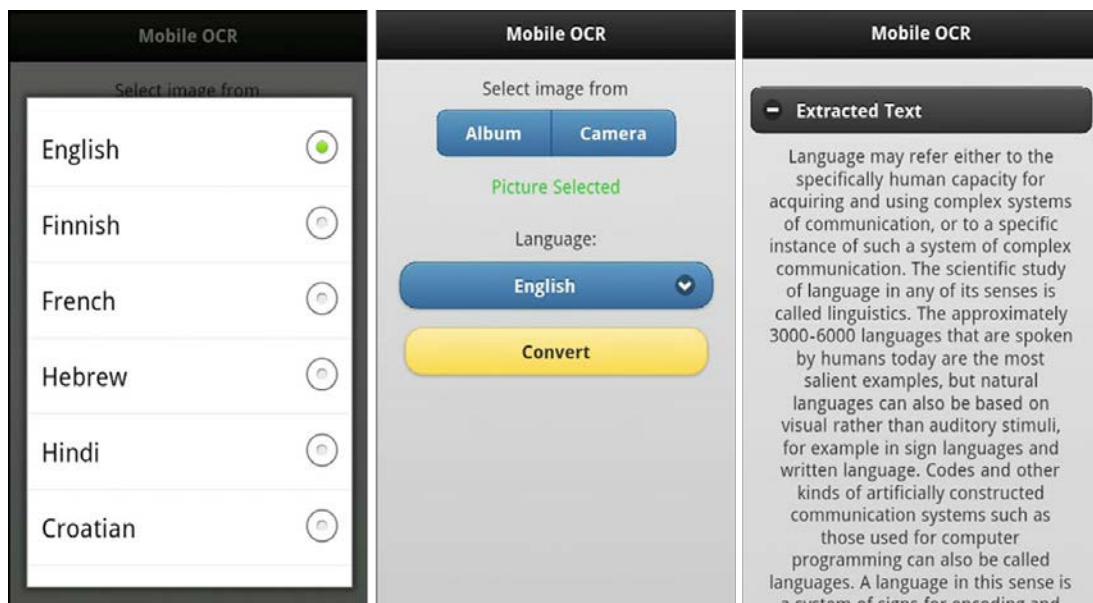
Mobile OCR

Select image from

English

Finnish

French

Hebrew

Hindi

Croatian

Mobile OCR

Select image from

Album

Camera

Picture Selected

Language:

English

Convert

Mobile OCR

Extracted Text

Language may refer either to the specifically human capacity for acquiring and using complex systems of communication, or to a specific instance of such a system of complex communication. The scientific study of language in any of its senses is called linguistics. The approximately 3000-6000 languages that are spoken by humans today are the most salient examples, but natural languages can also be based on visual rather than auditory stimuli, for example in sign languages and written language. Codes and other kinds of artificially constructed communication systems such as those used for computer programming can also be called languages. A language in this sense is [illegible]